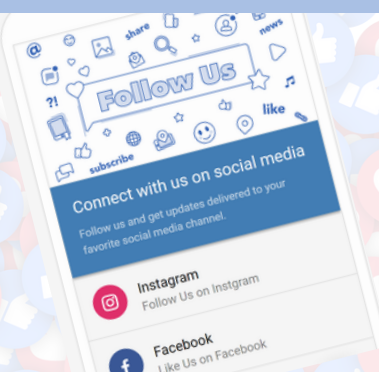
@
share
news
?!
Follow Us
like
subscribe

Connect with us on social media

Follow us and get updates delivered to your favorite social media channel.

Instagram
Follow Us on Instgram

Facebook
Like Us on Facebook